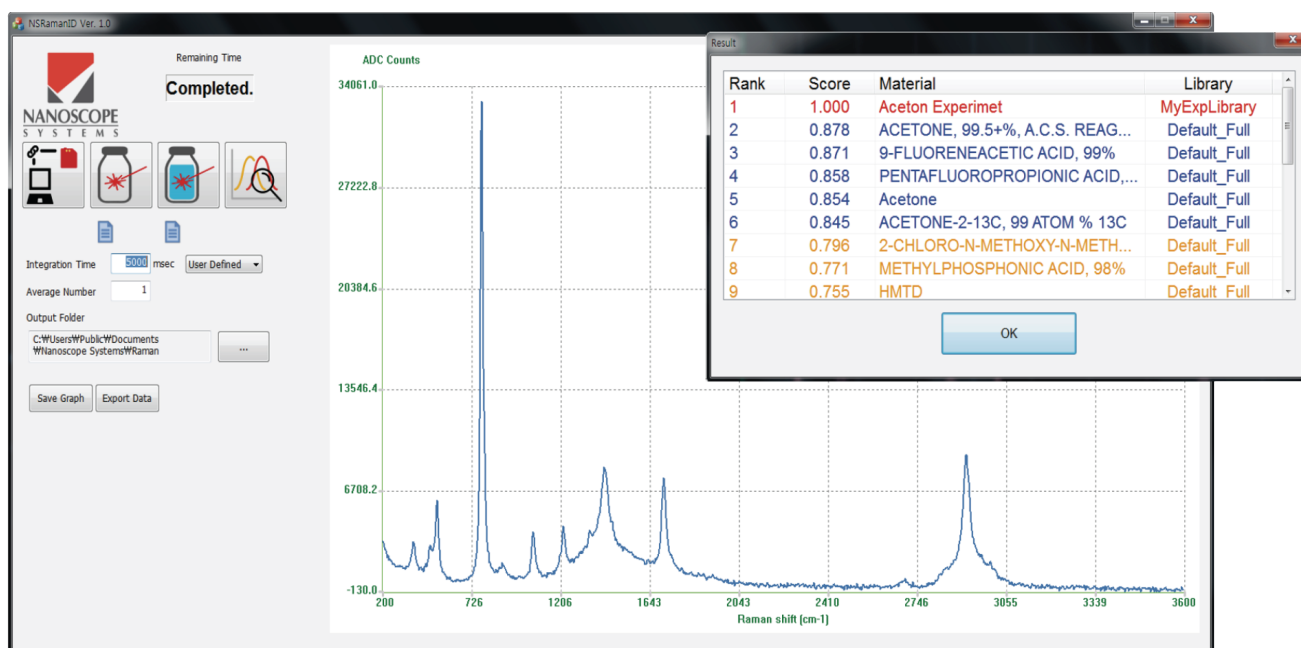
NSRamanID Ver. 1.0

Remaining Time

Completed.

NANOSCOPE SYSTEMS

Integration Time 5000 msec User Defined

Average Number 1

Output Folder

C:₩Users₩Public₩Documents ₩Nanoscope Systems₩Raman

...

Save Graph Export Data

ADC Counts

34061.0
27222.8
20384.6
13546.4
6708.2
-130.0

200 726 1206 1643 2043 2410 2746 3055 3339 3600

Raman shift [cm-1]

Result

| Rank | Score | Material | Library |
|---|---|---|---|
| 1 | 1.000 | Aceton Experimet | MyExpLibrary |
| 2 | 0.878 | ACETONE, 99.5+%, A.C.S. REAG... | Default_Full |
| 3 | 0.871 | 9-FLUORENEACETIC ACID, 99% | Default_Full |
| 4 | 0.858 | PENTAFLUOROPROPIONIC ACID,... | Default_Full |
| 5 | 0.854 | Acetone | Default_Full |
| 6 | 0.845 | ACETONE-2-13C, 99 ATOM % 13C | Default_Full |
| 7 | 0.796 | 2-CHLORO-N-METHOXY-N-METH... | Default_Full |
| 8 | 0.771 | METHYLPHOSPHONIC ACID, 98% | Default_Full |
| 9 | 0.755 | HMTD | Default_Full |

OK